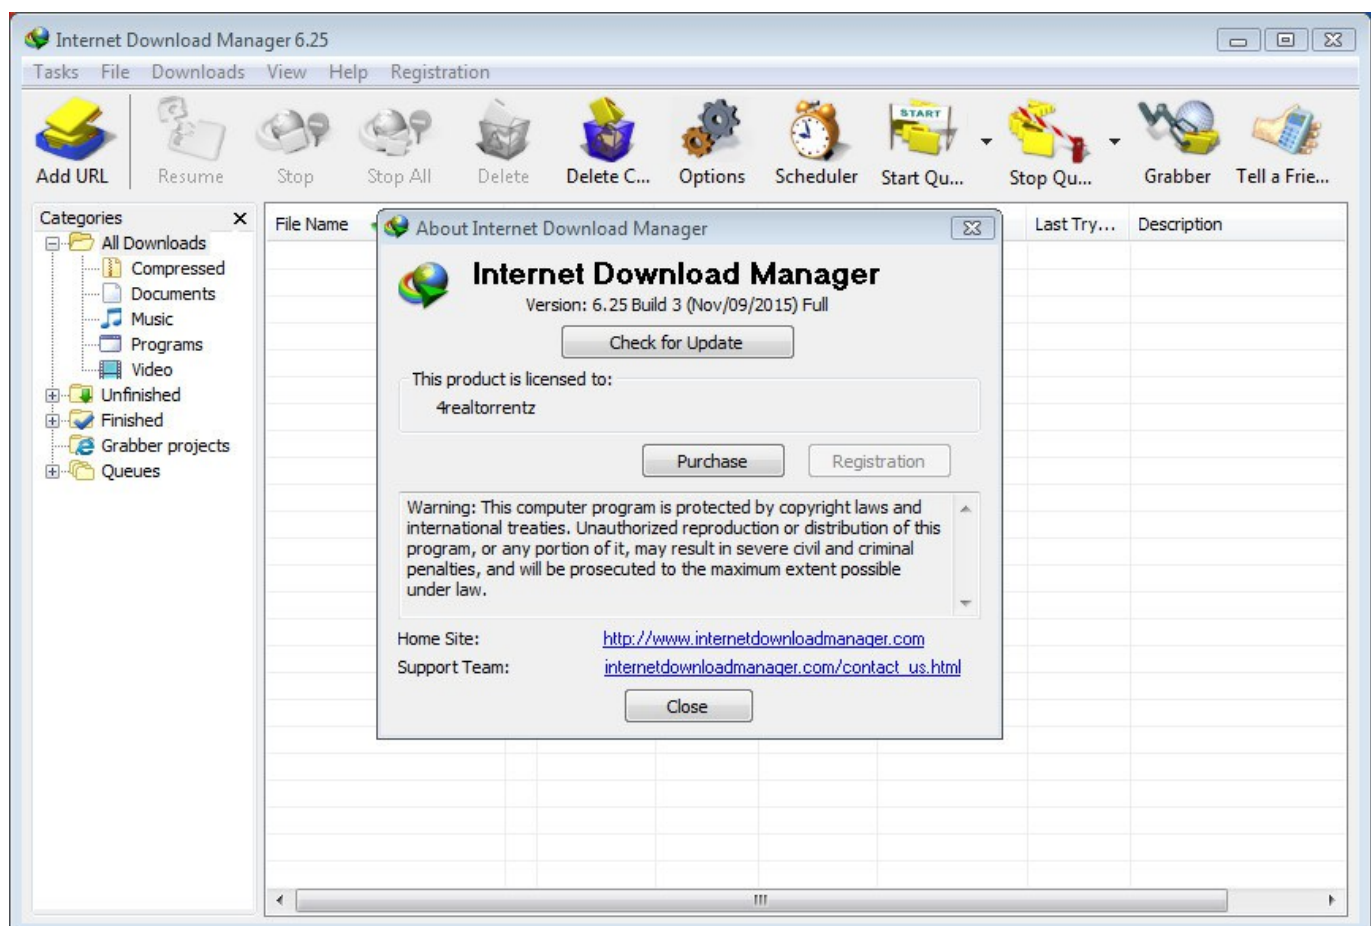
Internet Download Manager 6.25

Tasks File Downloads View Help Registration

Add URL Resume Stop Stop All Delete Delete C... Options Scheduler Start Qu... Stop Qu... Grabber Tell a Frie...

Categories
All Downloads
Compressed
Documents
Music
Programs
Video
Unfinished
Finished
Grabber projects
Queues

File Name

Last Try... Description

About Internet Download Manager

Internet Download Manager
Version: 6.25 Build 3 (Nov/09/2015) Full

Check for Update

This product is licensed to:
4realtorrentz

Purchase Registration

Warning: This computer program is protected by copyright laws and international treaties. Unauthorized reproduction or distribution of this program, or any portion of it, may result in severe civil and criminal penalties, and will be prosecuted to the maximum extent possible under law.

Home Site: http://www.internetdownloadmanager.com
Support Team: internetdownloadmanager.com/contact_us.html

Close

III